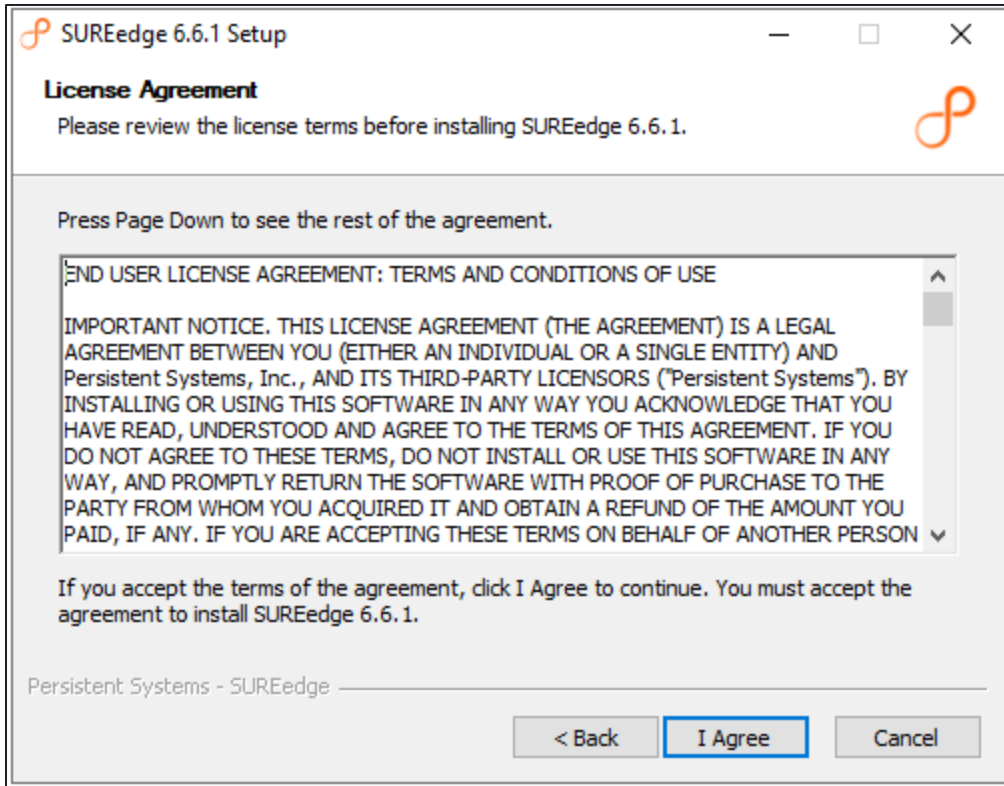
SUREedge 6.6.1 Setup

License Agreement

Please review the license terms before installing SUREedge 6.6.1.

Press Page Down to see the rest of the agreement.

END USER LICENSE AGREEMENT: TERMS AND CONDITIONS OF USE

IMPORTANT NOTICE. THIS LICENSE AGREEMENT (THE AGREEMENT) IS A LEGAL AGREEMENT BETWEEN YOU (EITHER AN INDIVIDUAL OR A SINGLE ENTITY) AND Persistent Systems, Inc., AND ITS THIRD-PARTY LICENSORS ("Persistent Systems"). BY INSTALLING OR USING THIS SOFTWARE IN ANY WAY YOU ACKNOWLEDGE THAT YOU HAVE READ, UNDERSTOOD AND AGREE TO THE TERMS OF THIS AGREEMENT. IF YOU DO NOT AGREE TO THESE TERMS, DO NOT INSTALL OR USE THIS SOFTWARE IN ANY WAY, AND PROMPTLY RETURN THE SOFTWARE WITH PROOF OF PURCHASE TO THE PARTY FROM WHOM YOU ACQUIRED IT AND OBTAIN A REFUND OF THE AMOUNT YOU PAID, IF ANY. IF YOU ARE ACCEPTING THESE TERMS ON BEHALF OF ANOTHER PERSON

If you accept the terms of the agreement, click I Agree to continue. You must accept the agreement to install SUREedge 6.6.1.

Persistent Systems - SUREedge

< Back

I Agree

Cancel